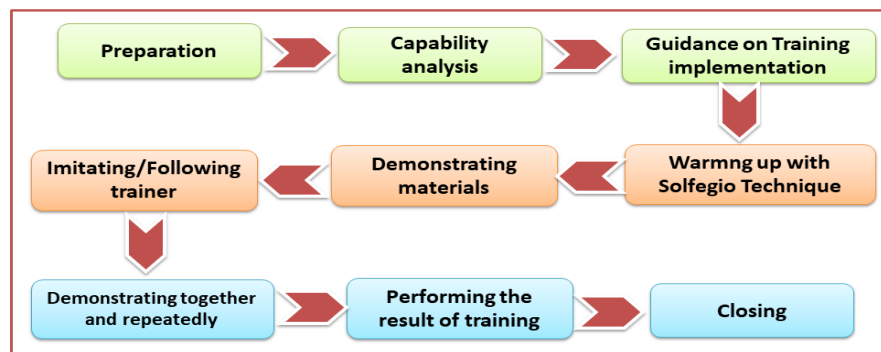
Preparation

Capability analysis

Guidance on Training implementation

Warmng up with Solfegio Technique

Demonstrating materials

Imitating/Following trainer

Demonstrating together and repeatedly

Performing the result of training

Closing